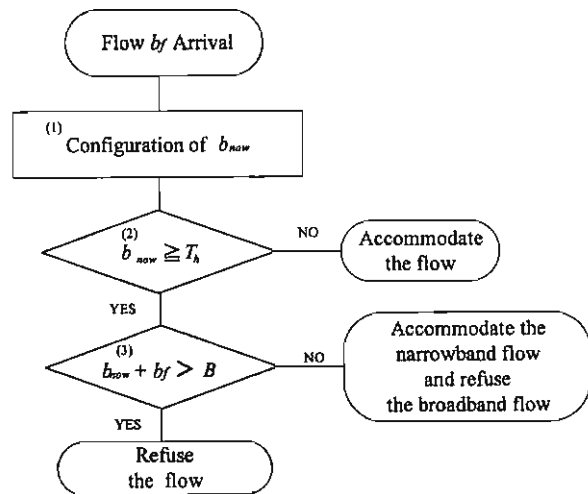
Flow $b_f$ Arrival

(1) Configuration of $b_{now}$

(2) $b_{now} \geqq T_h$

NO

Accommodate the flow

YES

(3) $b_{now} + b_f > B$

NO

Accommodate the narrowband flow and refuse the broadband flow

YES

Refuse the flow